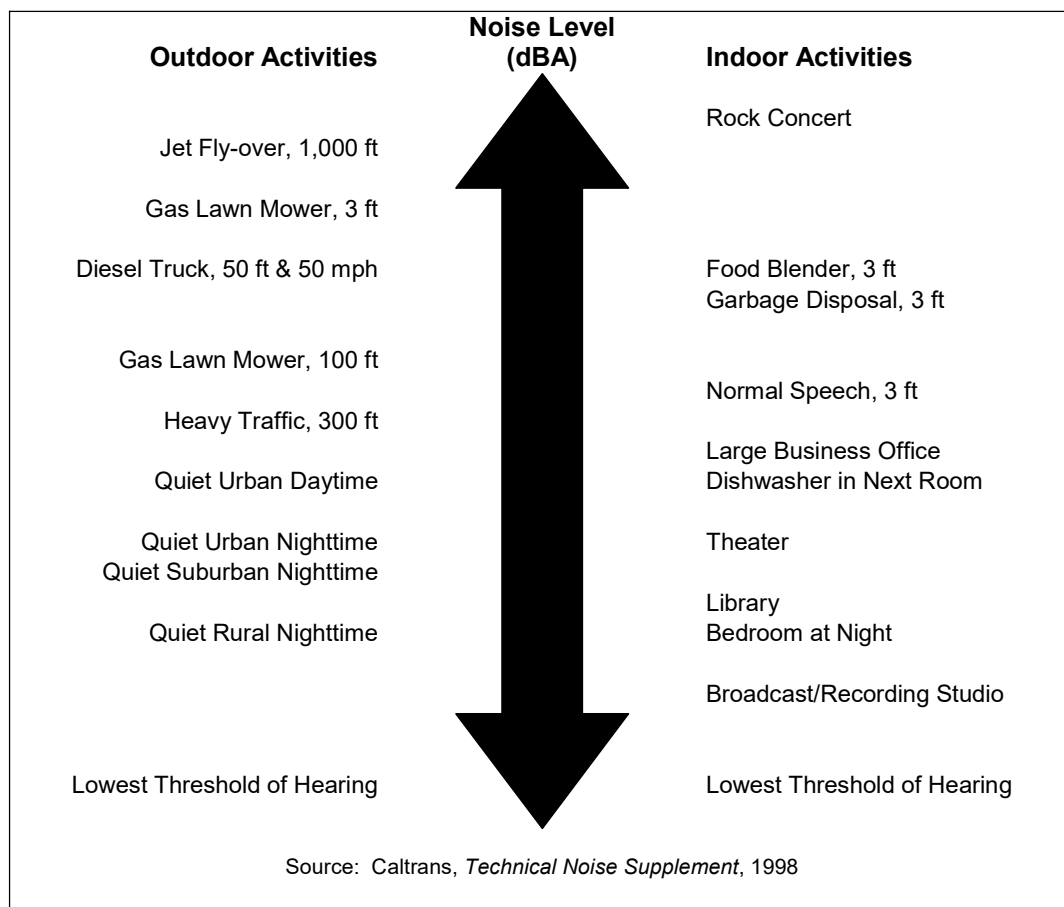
Outdoor Activities

Noise Level (dBA)

Indoor Activities

Rock Concert

Jet Fly-over, 1,000 ft

Gas Lawn Mower, 3 ft

Diesel Truck, 50 ft & 50 mph

Food Blender, 3 ft
Garbage Disposal, 3 ft

Gas Lawn Mower, 100 ft

Normal Speech, 3 ft

Heavy Traffic, 300 ft

Large Business Office

Quiet Urban Daytime

Dishwasher in Next Room

Quiet Urban Nighttime
Quiet Suburban Nighttime

Theater

Library

Quiet Rural Nighttime

Bedroom at Night

Broadcast/Recording Studio

Lowest Threshold of Hearing

Lowest Threshold of Hearing

Source: Caltrans, *Technical Noise Supplement*, 1998